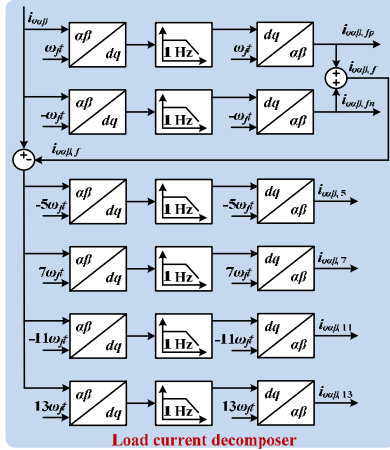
$i_{o\alpha\beta}$

$\omega_f$ $\alpha\beta$ $dq$ 1 Hz $dq$ $\alpha\beta$ $\omega_f$ $i_{o\alpha\beta,fp}$

+ + $i_{o\alpha\beta,f}$

$-\omega_f$ $\alpha\beta$ $dq$ 1 Hz $dq$ $\alpha\beta$ $-\omega_f$ $i_{o\alpha\beta,fn}$

+ − $i_{o\alpha\beta,f}$

$-5\omega_f$ $\alpha\beta$ $dq$ 1 Hz $dq$ $\alpha\beta$ $-5\omega_f$ $i_{o\alpha\beta,5}$

$7\omega_f$ $\alpha\beta$ $dq$ 1 Hz $dq$ $\alpha\beta$ $7\omega_f$ $i_{o\alpha\beta,7}$

$-11\omega_f$ $\alpha\beta$ $dq$ 1 Hz $dq$ $\alpha\beta$ $-11\omega_f$ $i_{o\alpha\beta,11}$

$13\omega_f$ $\alpha\beta$ $dq$ 1 Hz $dq$ $\alpha\beta$ $13\omega_f$ $i_{o\alpha\beta,13}$

Load current decomposer